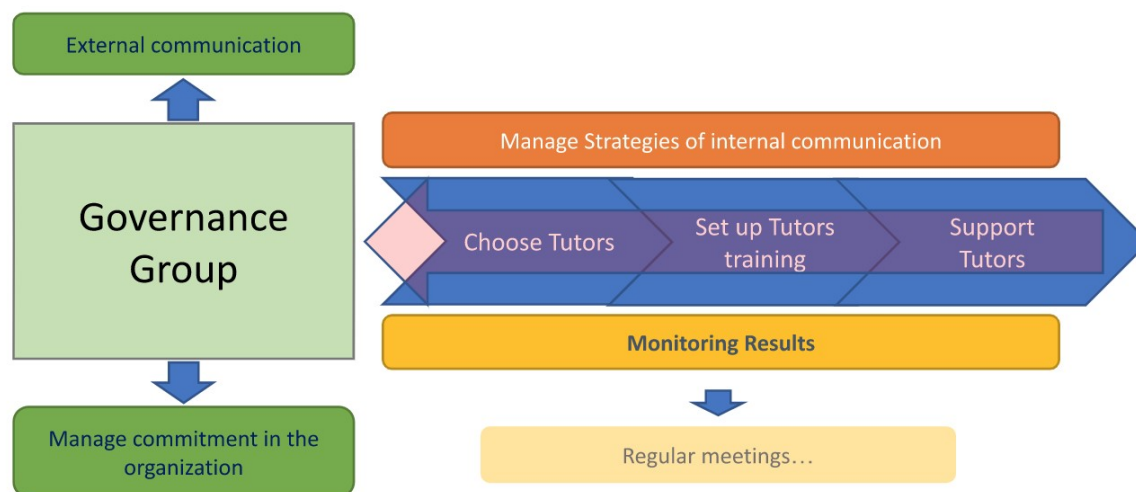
External communication

Governance Group

Manage commitment in the organization

Manage Strategies of internal communication

Choose Tutors

Set up Tutors training

Support Tutors

Monitoring Results

Regular meetings…